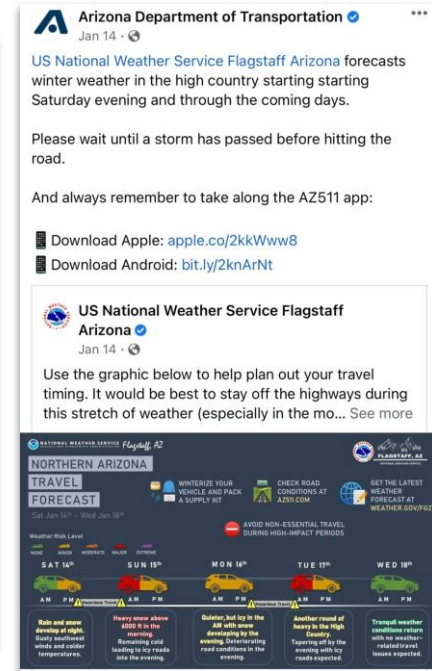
Arizona Department of Transportation
Jan 14 ·

US National Weather Service Flagstaff Arizona forecasts winter weather in the high country starting starting Saturday evening and through the coming days.

Please wait until a storm has passed before hitting the road.

And always remember to take along the AZ511 app:

Download Apple: apple.co/2kkWww8
Download Android: bit.ly/2knArNt

US National Weather Service Flagstaff Arizona
Jan 14 ·
Use the graphic below to help plan out your travel timing. It would be best to stay off the highways during this stretch of weather (especially in the mo... See more

NATIONAL WEATHER SERVICE Flagstaff, AZ
NORTHERN ARIZONA TRAVEL FORECAST
Sat Jan 14th – Wed Jan 18th
WINTERIZE YOUR VEHICLE AND PACK A SUPPLY KIT
CHECK ROAD CONDITIONS AT AZ511.COM
GET THE LATEST WEATHER FORECAST AT WEATHER.GOV/FGZ
AVOID NON-ESSENTIAL TRAVEL DURING HIGH-IMPACT PERIODS
Weather Risk Level
NONE MINOR MODERATE MAJOR EXTREME
SAT 14th SUN 15th MON 16th TUE 17th WED 18th
AM PM AM PM AM PM AM PM AM PM
Hazardous Travel Hazardous Travel
Rain and snow develop at night. Gusty southwest winds and colder temperatures.
Heavy snow above 6000 ft in the morning. Remaining cold leading to icy roads into the evening.
Quieter, but icy in the AM with snow developing by the evening. Deteriorating road conditions in the evening.
Another round of heavy in the High Country. Tapering off by the evening with icy roads expected.
Tranquil weather conditions return with no weather-related travel issues expected.